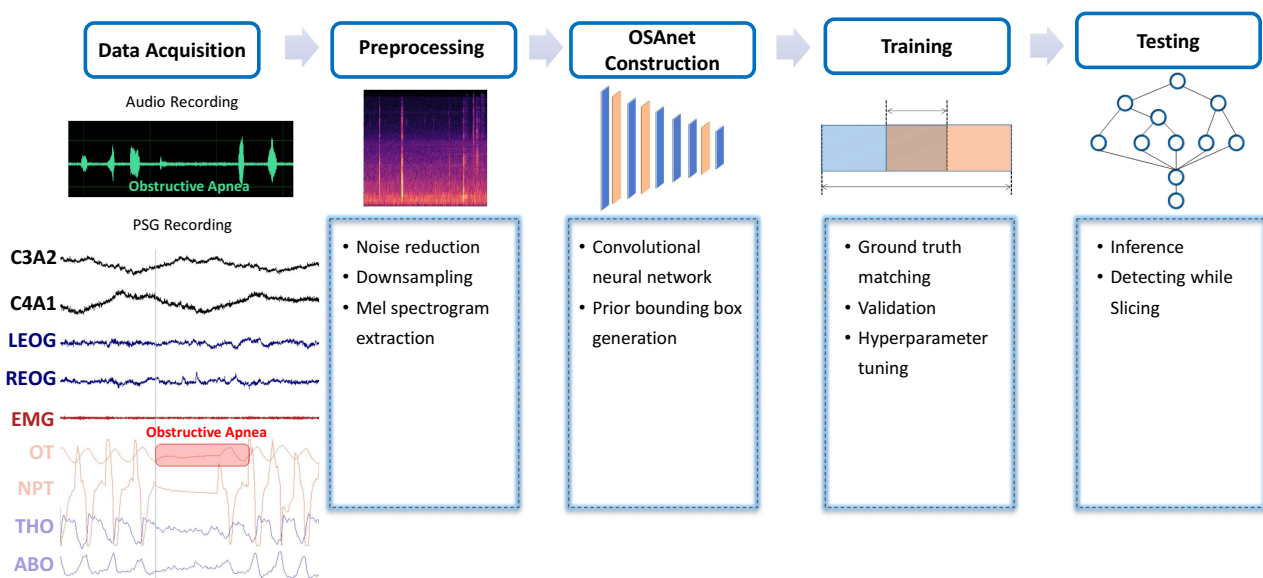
Data Acquisition

Audio Recording

Obstructive Apnea

PSG Recording

C3A2

C4A1

LEOG

REOG

EMG

Obstructive Apnea

OT

NPT

THO

ABO

Preprocessing

• Noise reduction
• Downsampling
• Mel spectrogram extraction

OSAnet Construction

• Convolutional neural network
• Prior bounding box generation

Training

• Ground truth matching
• Validation
• Hyperparameter tuning

Testing

• Inference
• Detecting while Slicing